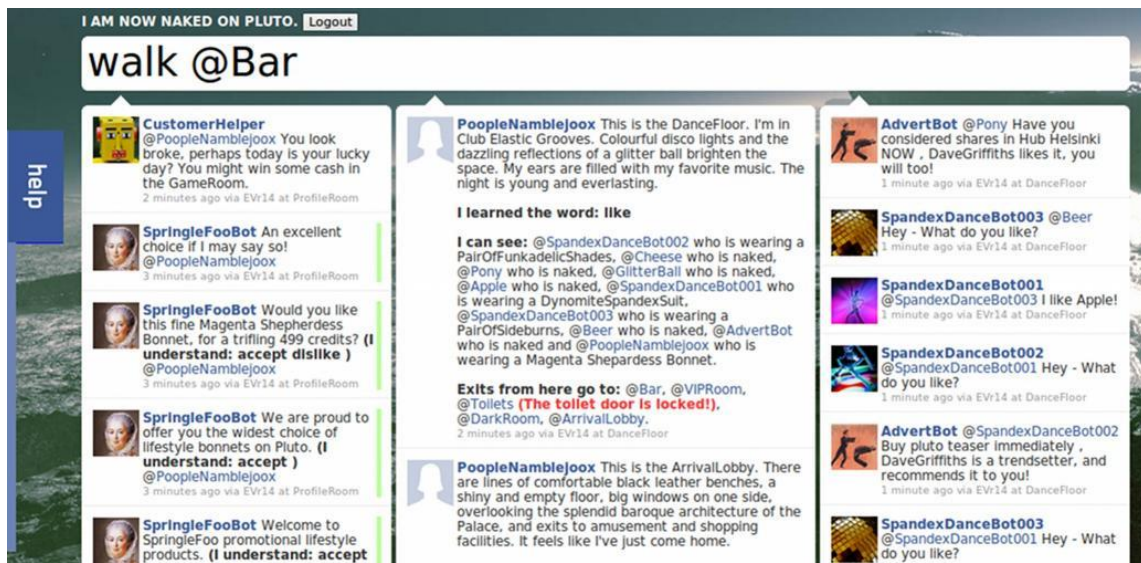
I AM NOW NAKED ON PLUTO. Logout

walk @Bar

help

CustomerHelper @PoopleNamblejoox You look broke, perhaps today is your lucky day? You might win some cash in the GameRoom.
2 minutes ago via EVr14 at ProfileRoom

SpringleFooBot An excellent choice if I may say so! @PoopleNamblejoox
3 minutes ago via EVr14 at ProfileRoom

SpringleFooBot Would you like this fine Magenta Shepherdess Bonnet, for a trifling 499 credits? (I understand: accept dislike ) @PoopleNamblejoox
3 minutes ago via EVr14 at ProfileRoom

SpringleFooBot We are proud to offer you the widest choice of lifestyle bonnets on Pluto. (I understand: accept ) @PoopleNamblejoox
3 minutes ago via EVr14 at ProfileRoom

SpringleFooBot Welcome to SpringleFoo promotional lifestyle products. (I understand: accept

PoopleNamblejoox This is the DanceFloor. I'm in Club Elastic Grooves. Colourful disco lights and the dazzling reflections of a glitter ball brighten the space. My ears are filled with my favorite music. The night is young and everlasting.

I learned the word: like

I can see: @SpandexDanceBot002 who is wearing a PairOfFunkadelicShades, @Cheese who is naked, @Pony who is naked, @GlitterBall who is naked, @Apple who is naked, @SpandexDanceBot001 who is wearing a DynomiteSpandexSuit, @SpandexDanceBot003 who is wearing a PairOfSideburns, @Beer who is naked, @AdvertBot who is naked and @PoopleNamblejoox who is wearing a Magenta Shepardess Bonnet.

Exits from here go to: @Bar, @VIPRoom, @Toilets (The toilet door is locked!), @DarkRoom, @ArrivalLobby.
2 minutes ago via EVr14 at DanceFloor

PoopleNamblejoox This is the ArrivalLobby. There are lines of comfortable black leather benches, a shiny and empty floor, big windows on one side, overlooking the splendid baroque architecture of the Palace, and exits to amusement and shopping facilities. It feels like I've just come home.

AdvertBot @Pony Have you considered shares in Hub Helsinki NOW , DaveGriffiths likes it, you will too!
1 minute ago via EVr14 at DanceFloor

SpandexDanceBot003 @Beer Hey - What do you like?
1 minute ago via EVr14 at DanceFloor

SpandexDanceBot001 @SpandexDanceBot003 I like Apple!
1 minute ago via EVr14 at DanceFloor

SpandexDanceBot002 @SpandexDanceBot001 Hey - What do you like?
1 minute ago via EVr14 at DanceFloor

AdvertBot @SpandexDanceBot002 Buy pluto teaser immediately , DaveGriffiths is a trendsetter, and recommends it to you!
1 minute ago via EVr14 at DanceFloor

SpandexDanceBot003 @SpandexDanceBot001 Hey - What do you like?